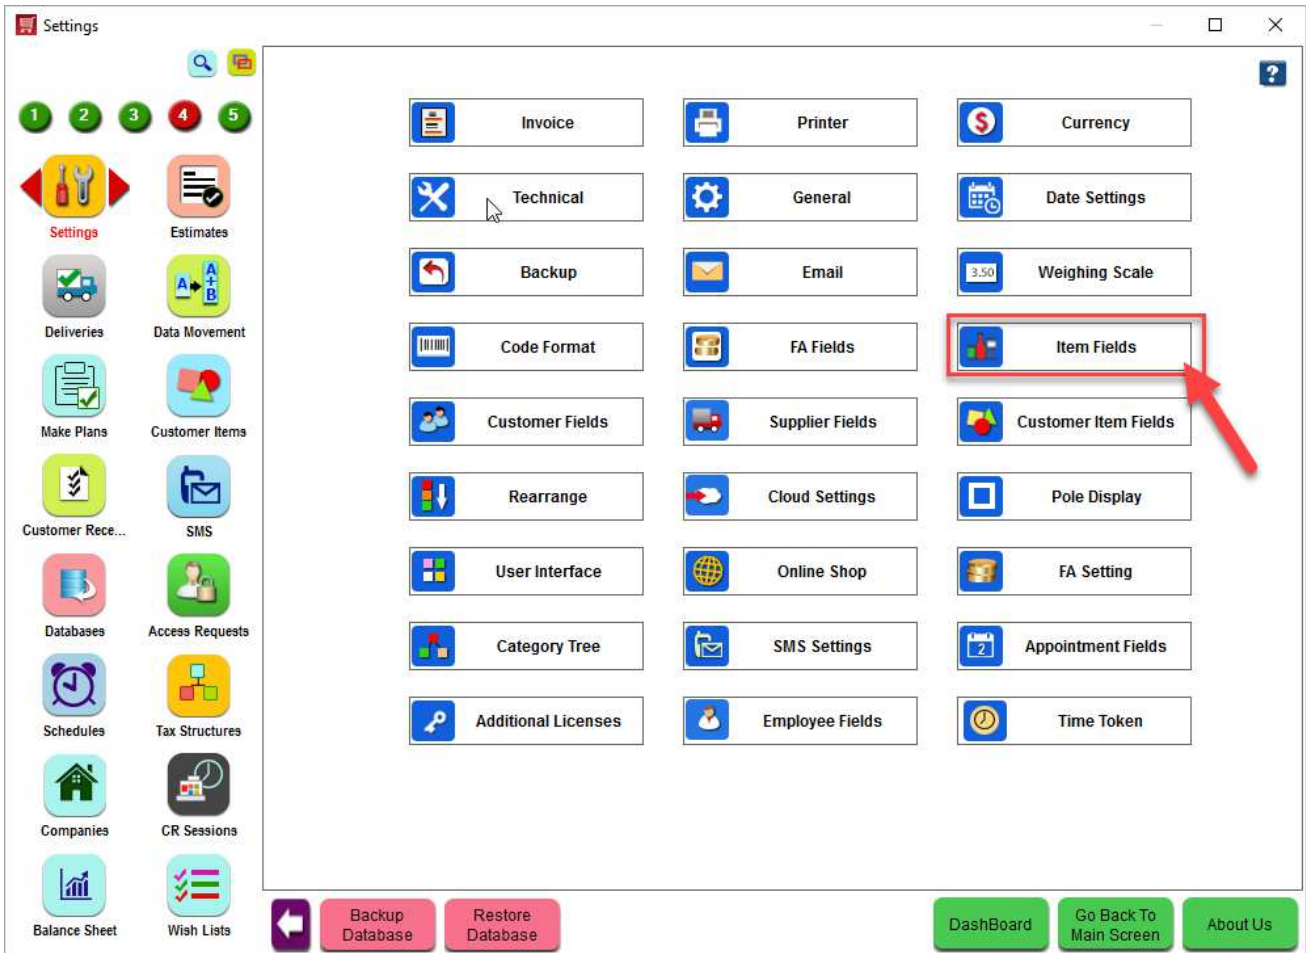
Settings

1 2 3 4 5

Settings
Estimates
Deliveries
Data Movement
Make Plans
Customer Items
Customer Rece...
SMS
Databases
Access Requests
Schedules
Tax Structures
Companies
CR Sessions
Balance Sheet
Wish Lists

?

Invoice
Printer
Currency
Technical
General
Date Settings
Backup
Email
3.50 Weighing Scale
Code Format
FA Fields
Item Fields
Customer Fields
Supplier Fields
Customer Item Fields
Rearrange
Cloud Settings
Pole Display
User Interface
Online Shop
FA Setting
Category Tree
SMS Settings
2 Appointment Fields
Additional Licenses
Employee Fields
Time Token

Backup Database
Restore Database
DashBoard
Go Back To Main Screen
About Us